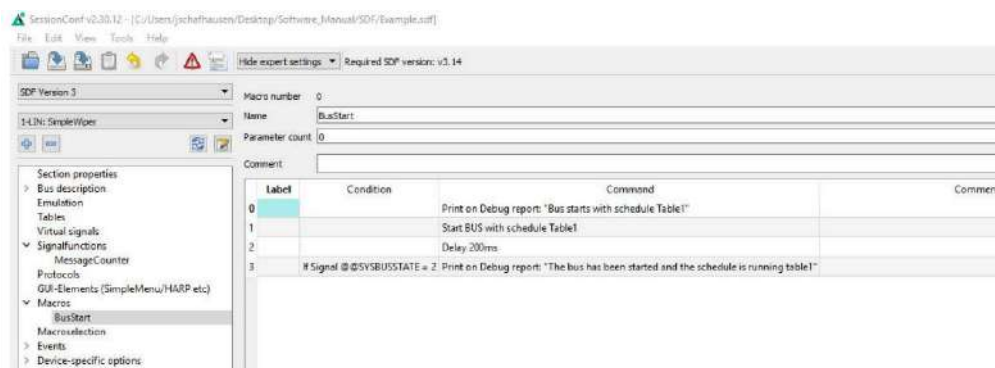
SessionConf v2.30.12 - [C:/Users/jschafhausen/Desktop/Software_Manual/SDF/Example.sdf]

File Edit View Tools Help

Hide expert settings ▼ Required SDF version: v3.14

SDF Version 3

1-LIN: SimpleWiper

Section properties
Bus description
Emulation
Tables
Virtual signals
Signalfunctions
MessageCounter
Protocols
GUI-Elements (SimpleMenu/HARP etc)
Macros
BusStart
Macroselection
Events
Device-specific options

Macro number 0

Name BusStart

Parameter count 0

Comment

| | Label | Condition | Command | Comment |
|---|---|---|---|---|
| 0 | | | Print on Debug report: "Bus starts with schedule Table1" | |
| 1 | | | Start BUS with schedule Table1 | |
| 2 | | | Delay 200ms | |
| 3 | | If Signal @@SYSBUSSTATE = 2 | Print on Debug report: "The bus has been started and the schedule is running table1" | |